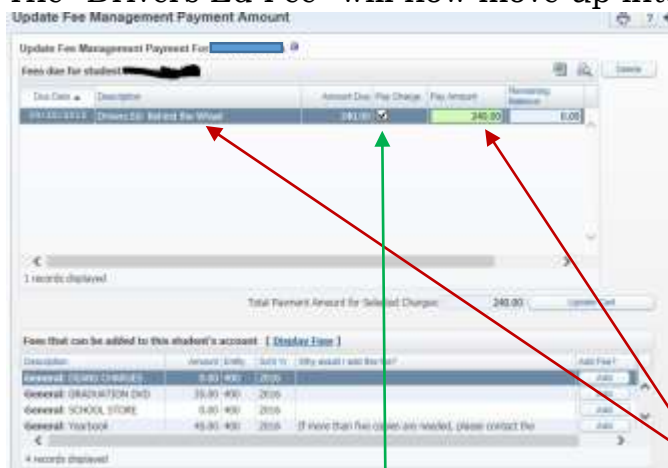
The "Drivers Ed Fee" will now move up into

Update Fee Management Payment Amount

Update Fee Management Payment For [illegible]

Fees due for student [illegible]

Delete

| Due Date ▲ | Description | Amount Due | Pay Charge | Pay Amount | Remaining Balance |
|---|---|---|---|---|---|
| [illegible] | Drivers Ed- Behind the Wheel | 240.00 | ☑ | 240.00 | 0.00 |

1 records displayed

Total Payment Amount for Selected Charges: 240.00 Update Cart

Fees that can be added to this student's account [ Display Fees ]

| Description | Amount | Entity | Sch Yr | Why would I use this fee? | Add Fee? |
|---|---|---|---|---|---|
| General: DEMO CHARGES | 0.00 | 400 | 2016 | | Add |
| General: GRADUATION DVD | 20.00 | 400 | 2016 | | Add |
| General: SCHOOL STORE | 0.00 | 400 | 2016 | | Add |
| General: Yearbook | 45.00 | 400 | 2016 | If more than five copies are needed, please contact the | Add |

4 records displayed